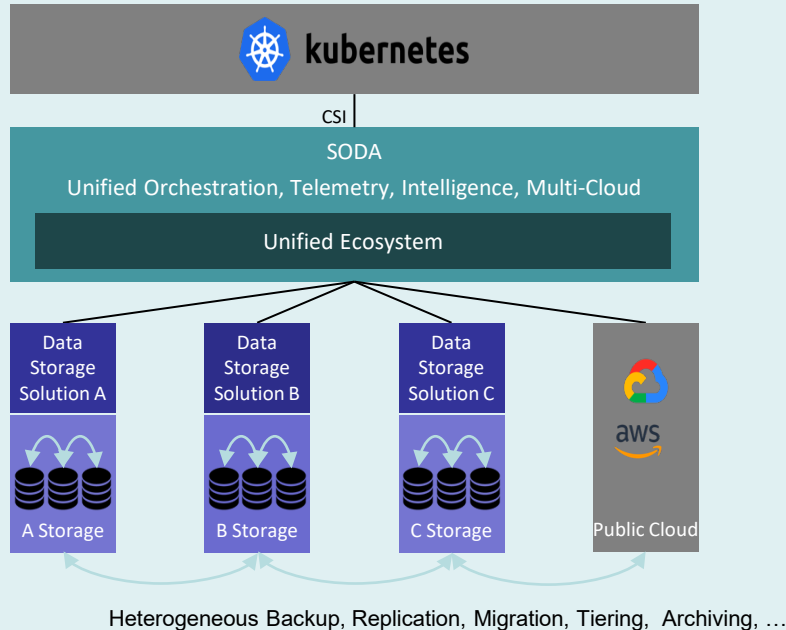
kubernetes

CSI

SODA
Unified Orchestration, Telemetry, Intelligence, Multi-Cloud

Unified Ecosystem

Data Storage Solution A

A Storage

Data Storage Solution B

B Storage

Data Storage Solution C

C Storage

aws

Public Cloud

Heterogeneous Backup, Replication, Migration, Tiering, Archiving, …